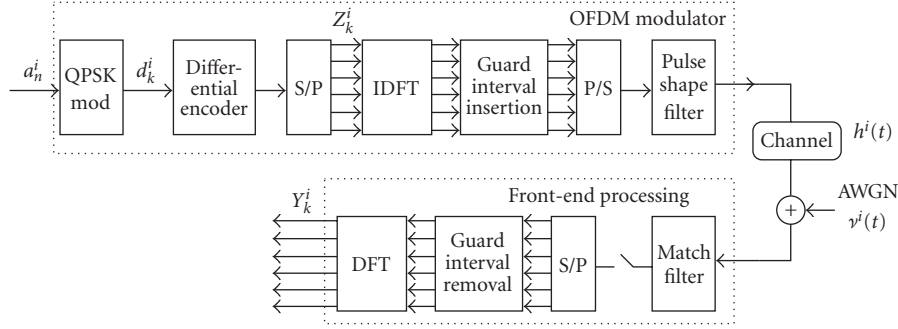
OFDM modulator

$a_n^i$

QPSK mod

$d_k^i$

Differential encoder

$Z_k^i$

S/P

IDFT

Guard interval insertion

P/S

Pulse shape filter

Channel

$h^i(t)$

AWGN

$\nu^i(t)$

Front-end processing

$Y_k^i$

DFT

Guard interval removal

S/P

Match filter